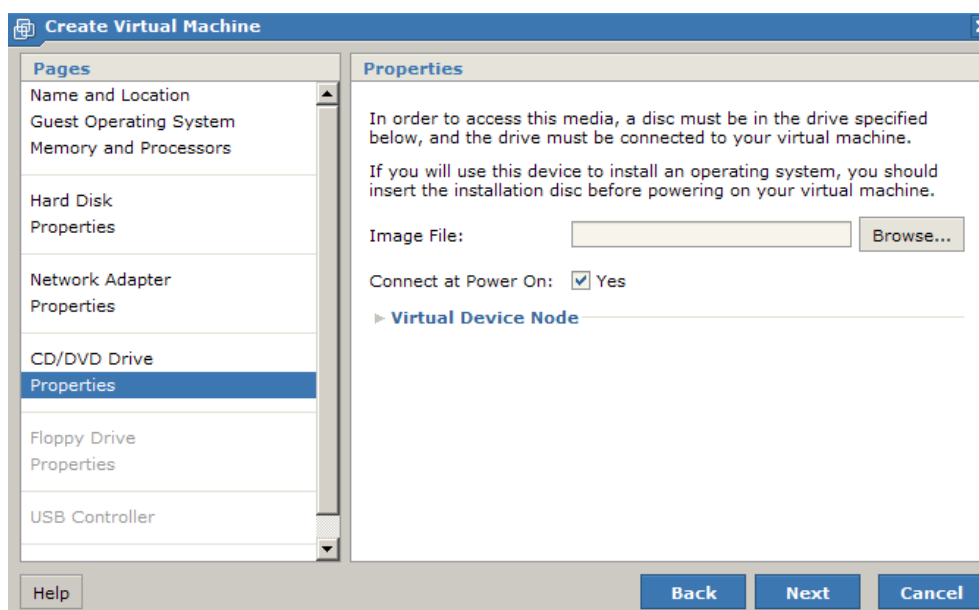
Create Virtual Machine

Pages

Name and Location
Guest Operating System
Memory and Processors

Hard Disk
Properties

Network Adapter
Properties

CD/DVD Drive
Properties

Floppy Drive
Properties

USB Controller

Properties

In order to access this media, a disc must be in the drive specified below, and the drive must be connected to your virtual machine.

If you will use this device to install an operating system, you should insert the installation disc before powering on your virtual machine.

Image File:

Browse...

Connect at Power On: Yes

Virtual Device Node

Help

Back

Next

Cancel